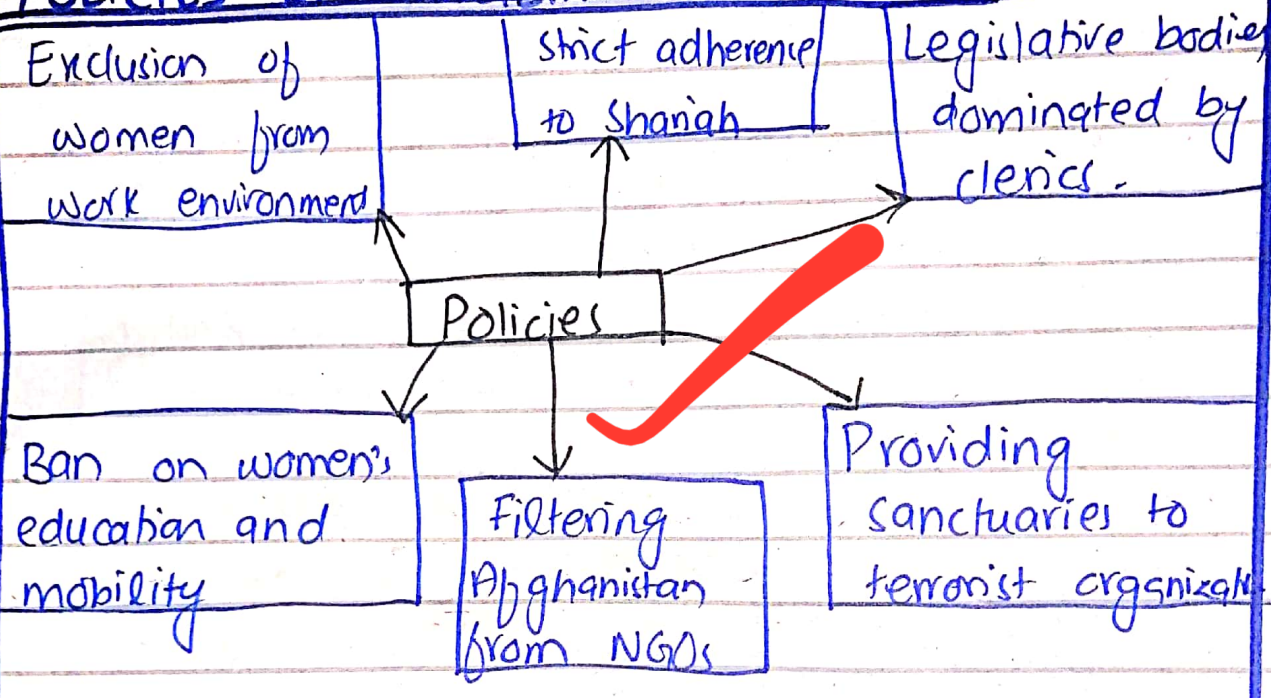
Exclusion of women from work environment

Strict adherence to Shariah

Legislative bodies dominated by clerics.

Policies

Ban on women's education and mobility

Filtering Afghanistan from NGOs

Providing sanctuaries to terrorist organizat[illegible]